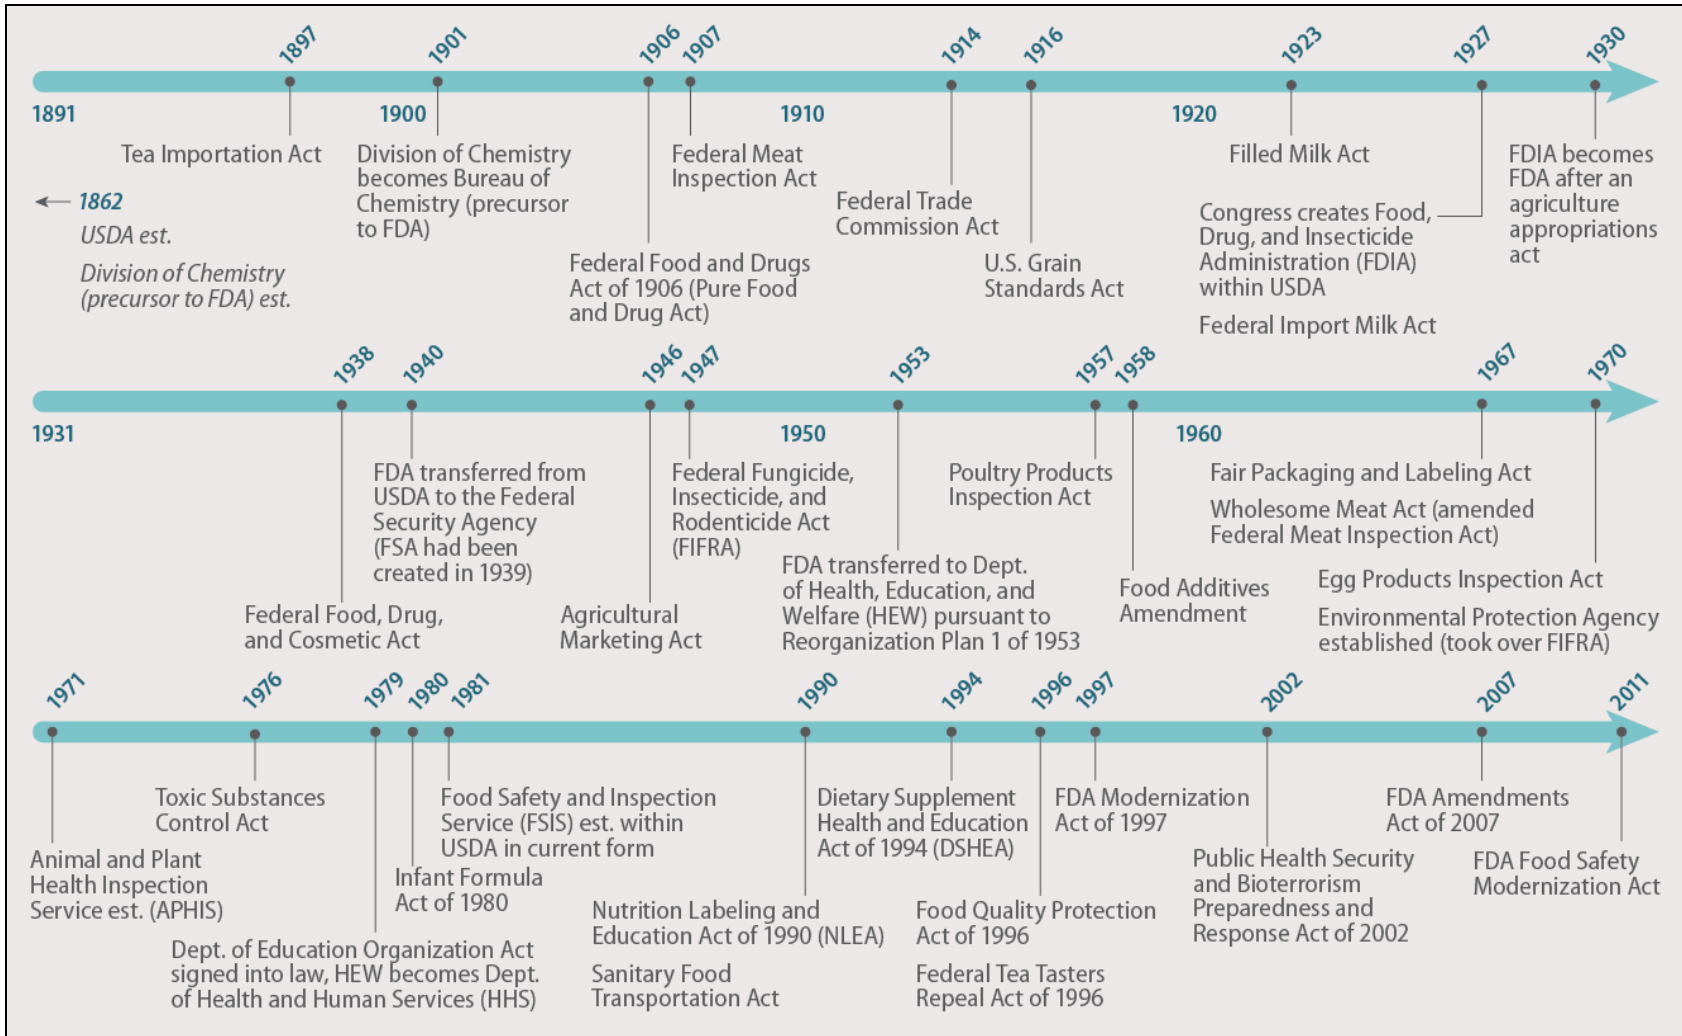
1897 1901 1906 1907 1914 1916 1923 1927 1930

1891 1900 1910 1920

Tea Importation Act

← 1862
USDA est.

Division of Chemistry (precursor to FDA) est.

Division of Chemistry becomes Bureau of Chemistry (precursor to FDA)

Federal Food and Drugs Act of 1906 (Pure Food and Drug Act)

Federal Meat Inspection Act

Federal Trade Commission Act

U.S. Grain Standards Act

Filled Milk Act

Congress creates Food, Drug, and Insecticide Administration (FDIA) within USDA

Federal Import Milk Act

FDIA becomes FDA after an agriculture appropriations act

1938 1940 1946 1947 1953 1957 1958 1967 1970

1931 1950 1960

FDA transferred from USDA to the Federal Security Agency (FSA had been created in 1939)

Federal Food, Drug, and Cosmetic Act

Agricultural Marketing Act

Federal Fungicide, Insecticide, and Rodenticide Act (FIFRA)

FDA transferred to Dept. of Health, Education, and Welfare (HEW) pursuant to Reorganization Plan 1 of 1953

Poultry Products Inspection Act

Food Additives Amendment

Fair Packaging and Labeling Act

Wholesome Meat Act (amended Federal Meat Inspection Act)

Egg Products Inspection Act

Environmental Protection Agency established (took over FIFRA)

1971 1976 1979 1980 1981 1990 1994 1996 1997 2002 2007 2011

Animal and Plant Health Inspection Service est. (APHIS)

Toxic Substances Control Act

Dept. of Education Organization Act signed into law, HEW becomes Dept. of Health and Human Services (HHS)

Infant Formula Act of 1980

Food Safety and Inspection Service (FSIS) est. within USDA in current form

Nutrition Labeling and Education Act of 1990 (NLEA)

Sanitary Food Transportation Act

Dietary Supplement Health and Education Act of 1994 (DSHEA)

Food Quality Protection Act of 1996

Federal Tea Tasters Repeal Act of 1996

FDA Modernization Act of 1997

Public Health Security and Bioterrorism Preparedness and Response Act of 2002

FDA Amendments Act of 2007

FDA Food Safety Modernization Act